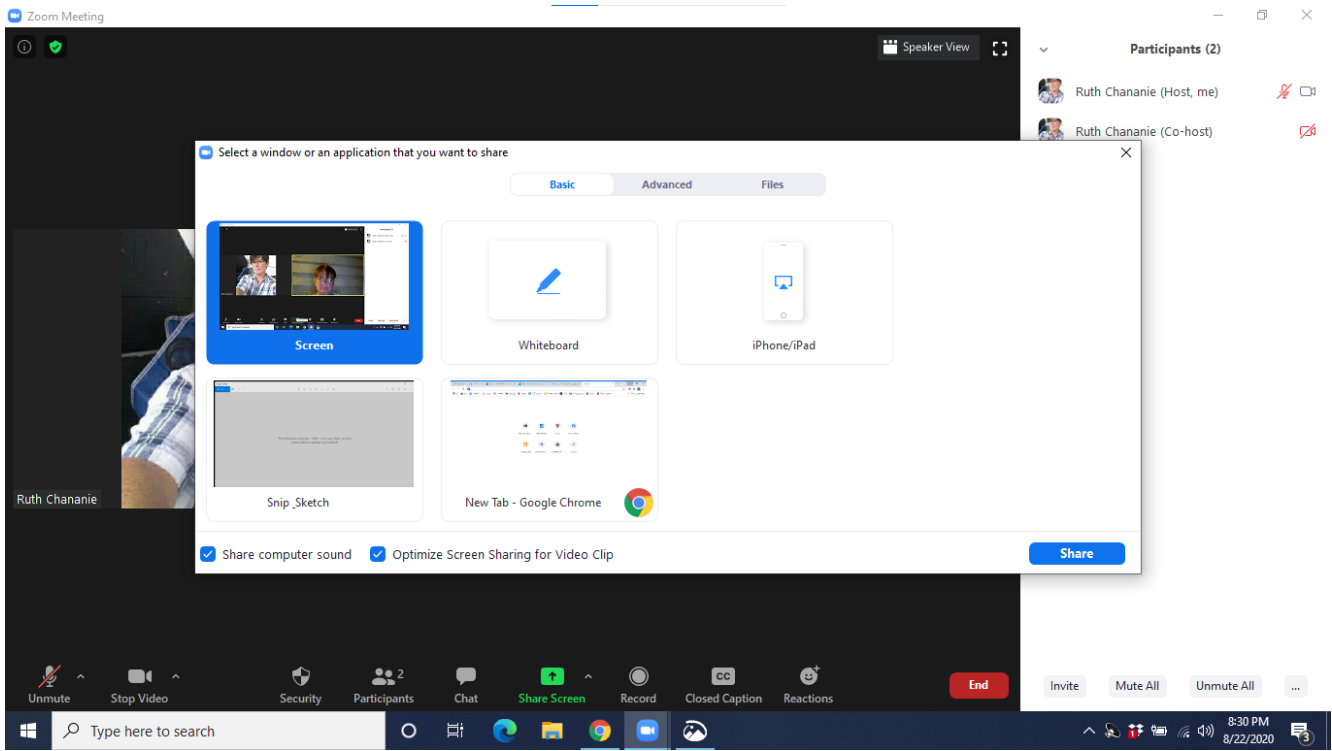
Zoom Meeting

Speaker View

Participants (2)

Ruth Chananie (Host, me)

Ruth Chananie (Co-host)

Select a window or an application that you want to share

Basic | Advanced | Files

Screen

Whiteboard

iPhone/iPad

Snip _Sketch

New Tab - Google Chrome

Share computer sound

Optimize Screen Sharing for Video Clip

Share

Ruth Chananie

Unmute

Stop Video

Security

Participants 2

Chat

Share Screen

Record

Closed Caption

Reactions

End

Invite

Mute All

Unmute All

...

Type here to search

8:30 PM
8/22/2020

3